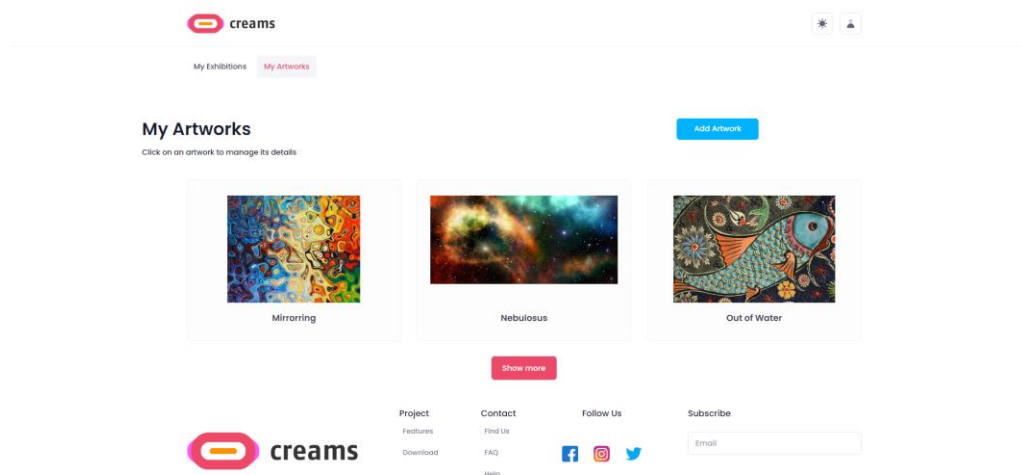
creams

My Exhibitions My Artworks

My Artworks

Add Artwork

Click on an artwork to manage its details

Mirrorring

Nebulosus

Out of Water

Show more

creams

Project
Features
Download

Contact
Find Us
FAQ
Help

Follow Us

Subscribe
Email